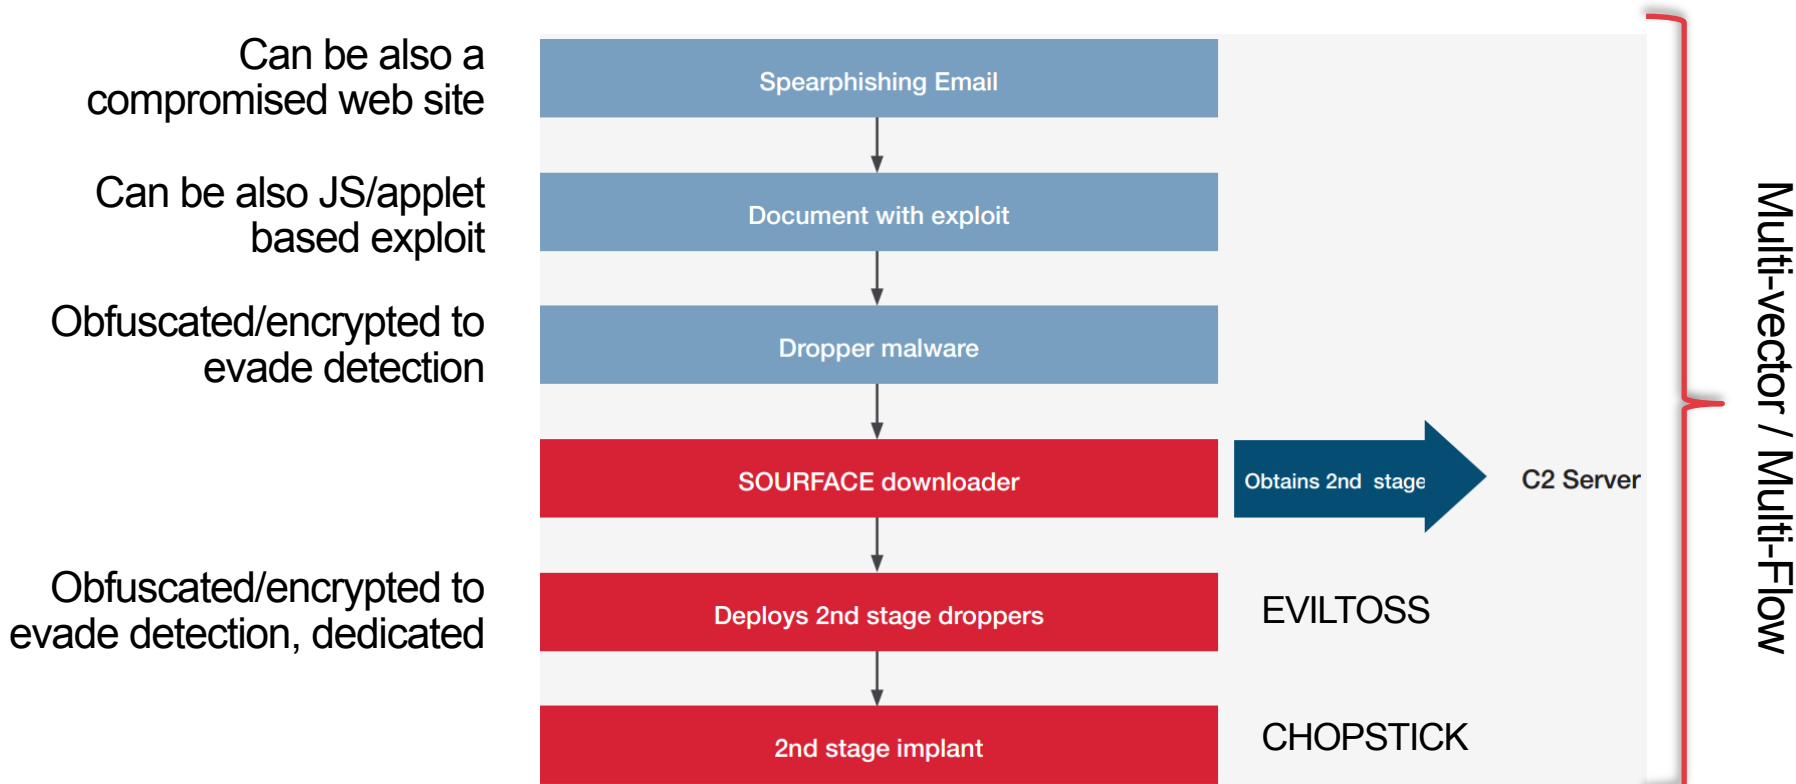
Can be also a compromised web site

Spearphishing Email

Can be also JS/applet based exploit

Document with exploit

Obfuscated/encrypted to evade detection

Dropper malware

SOURFACE downloader

Obtains 2nd stage

C2 Server

Obfuscated/encrypted to evade detection, dedicated

Deploys 2nd stage droppers

EVILTOSS

2nd stage implant

CHOPSTICK

Multi-vector / Multi-Flow